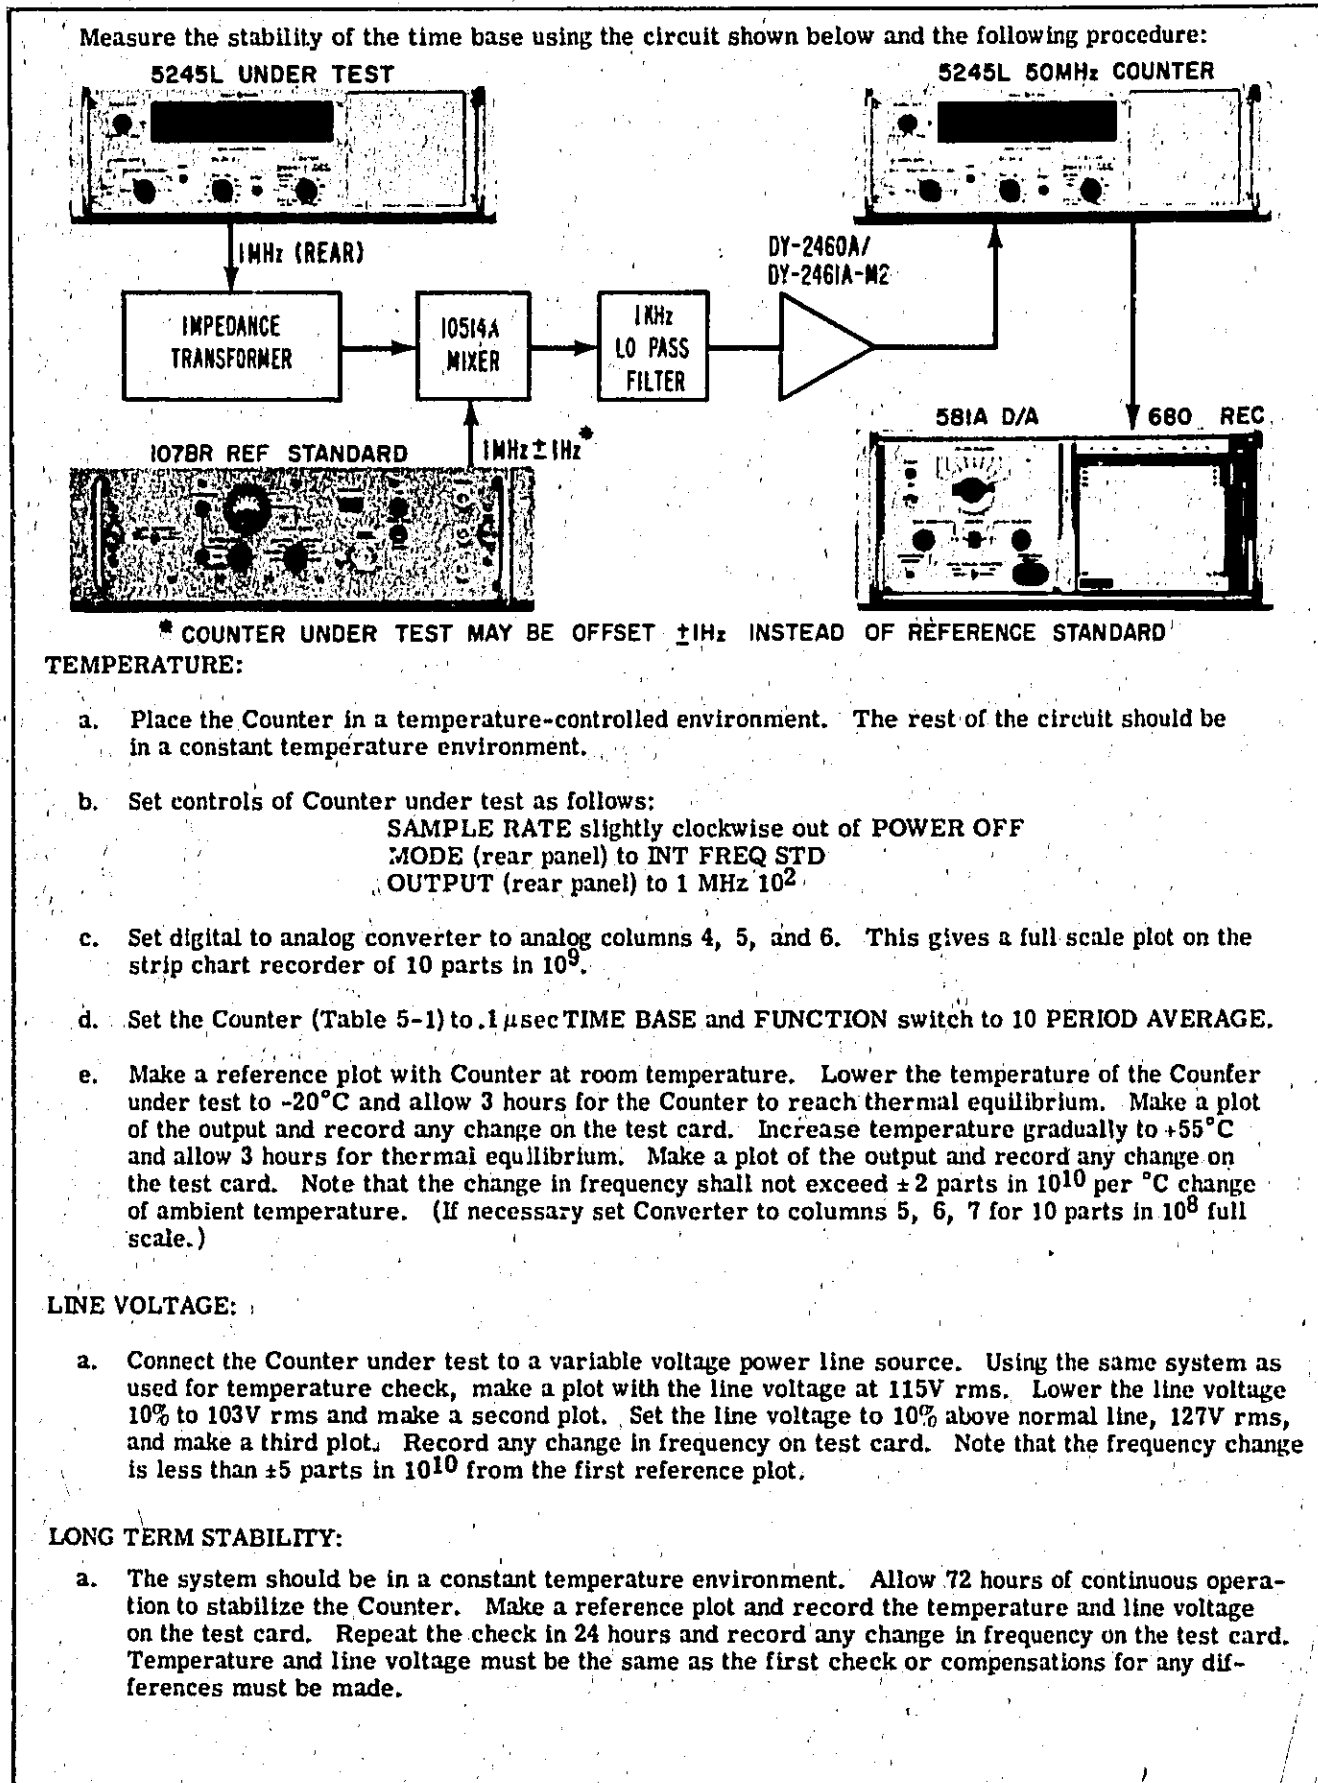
Measure the stability of the time base using the circuit shown below and the following procedure:

5245L UNDER TEST

5245L 50MHz COUNTER

1MHz (REAR)

DY-2460A/ DY-2461A-M2

IMPEDANCE TRANSFORMER

10514A MIXER

1KHz LO PASS FILTER

581A D/A

680 REC

107BR REF STANDARD

1MHz±1Hz*

* COUNTER UNDER TEST MAY BE OFFSET ±1Hz INSTEAD OF REFERENCE STANDARD

TEMPERATURE:

a. Place the Counter in a temperature-controlled environment. The rest of the circuit should be in a constant temperature environment.

b. Set controls of Counter under test as follows:
SAMPLE RATE slightly clockwise out of POWER OFF
MODE (rear panel) to INT FREQ STD
OUTPUT (rear panel) to 1 MHz $10^2$

c. Set digital to analog converter to analog columns 4, 5, and 6. This gives a full scale plot on the strip chart recorder of 10 parts in $10^9$.

d. Set the Counter (Table 5-1) to .1 μsec TIME BASE and FUNCTION switch to 10 PERIOD AVERAGE.

e. Make a reference plot with Counter at room temperature. Lower the temperature of the Counter under test to -20°C and allow 3 hours for the Counter to reach thermal equilibrium. Make a plot of the output and record any change on the test card. Increase temperature gradually to +55°C and allow 3 hours for thermal equilibrium. Make a plot of the output and record any change on the test card. Note that the change in frequency shall not exceed ± 2 parts in $10^{10}$ per °C change of ambient temperature. (If necessary set Converter to columns 5, 6, 7 for 10 parts in $10^8$ full scale.)

LINE VOLTAGE:

a. Connect the Counter under test to a variable voltage power line source. Using the same system as used for temperature check, make a plot with the line voltage at 115V rms. Lower the line voltage 10% to 103V rms and make a second plot. Set the line voltage to 10% above normal line, 127V rms, and make a third plot. Record any change in frequency on test card. Note that the frequency change is less than ±5 parts in $10^{10}$ from the first reference plot.

LONG TERM STABILITY:

a. The system should be in a constant temperature environment. Allow 72 hours of continuous operation to stabilize the Counter. Make a reference plot and record the temperature and line voltage on the test card. Repeat the check in 24 hours and record any change in frequency on the test card. Temperature and line voltage must be the same as the first check or compensations for any differences must be made.